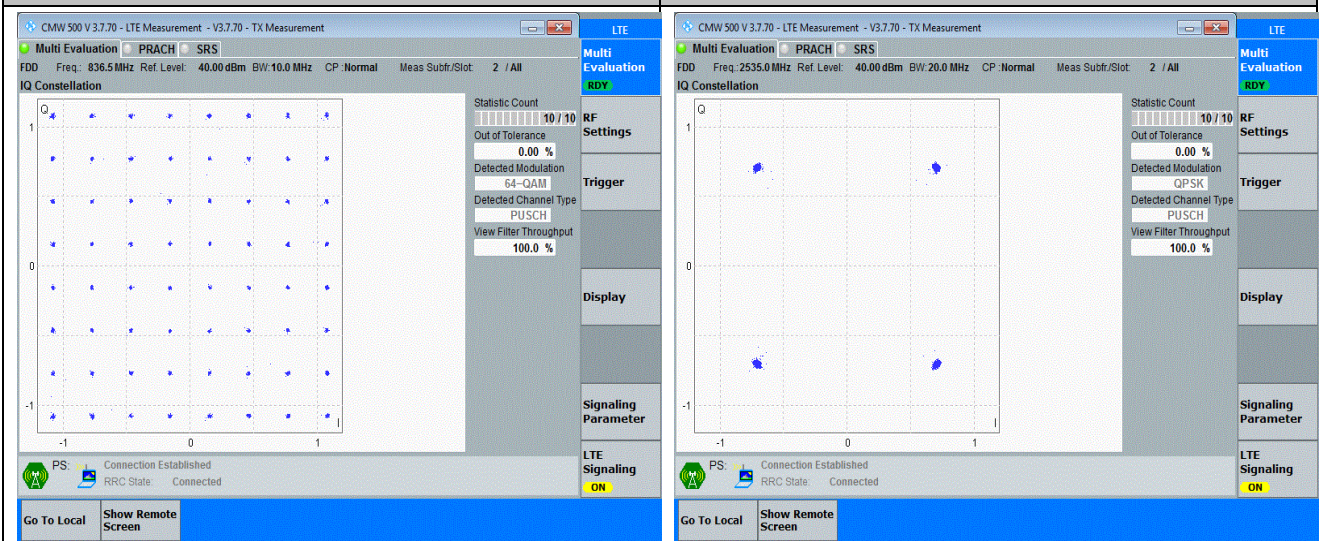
CMW 500 V 3.7.70 - LTE Measurement - V3.7.70 - TX Measurement

LTE

Multi Evaluation PRACH SRS

FDD Freq.: 836.5 MHz Ref. Level: 40.00 dBm BW: 10.0 MHz CP: Normal Meas Subfr./Slot: 2 / All

IQ Constellation

Q

1

0

-1

-1 0 1

I

Statistic Count
10 / 10
Out of Tolerance
0.00 %
Detected Modulation
64-QAM
Detected Channel Type
PUSCH
View Filter Throughput
100.0 %

Multi Evaluation
RDY

RF Settings

Trigger

Display

Signaling Parameter

LTE Signaling
ON

PS: Connection Established
RRC State: Connected

Go To Local

Show Remote Screen

CMW 500 V 3.7.70 - LTE Measurement - V3.7.70 - TX Measurement

LTE

Multi Evaluation PRACH SRS

FDD Freq.: 2535.0 MHz Ref. Level: 40.00 dBm BW: 20.0 MHz CP: Normal Meas Subfr./Slot: 2 / All

IQ Constellation

Q

1

0

-1

-1 0 1

I

Statistic Count
10 / 10
Out of Tolerance
0.00 %
Detected Modulation
QPSK
Detected Channel Type
PUSCH
View Filter Throughput
100.0 %

Multi Evaluation
RDY

RF Settings

Trigger

Display

Signaling Parameter

LTE Signaling
ON

PS: Connection Established
RRC State: Connected

Go To Local

Show Remote Screen